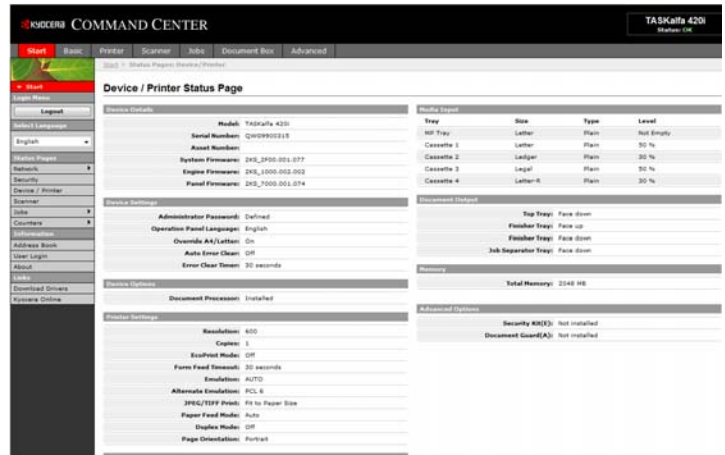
KYOCERA COMMAND CENTER

TASKalfa 420i
Status: OK

Start Basic Printer Scanner Jobs Document Box Advanced

Start > Status Pages: Device / Printer

Start
Login Menu
Logout
Select Language
English
Status Pages
Network
Security
Device / Printer
Scanner
Jobs
Counters
Information
Address Book
User Login
About
Links
Download Drivers
Kyocera Online

Device / Printer Status Page

Device Details

Model: TASKalfa 420i
Serial Number: QWG9900315
Asset Number:
System Firmware: 2KS_2F00.001.077
Engine Firmware: 2KS_1000.002.002
Panel Firmware: 2KS_7000.001.074

Device Settings

Administrator Password: Defined
Operation Panel Language: English
Override A4/Letter: On
Auto Error Clear: Off
Error Clear Timer: 30 seconds

Device Options

Document Processor: Installed

Printer Settings

Resolution: 600
Copies: 1
EcoPrint Mode: Off
Form Feed Timeout: 30 seconds
Emulation: AUTO
Alternate Emulation: PCL 6
JPEG/TIFF Print: Fit to Paper Size
Paper Feed Mode: Auto
Duplex Mode: Off
Page Orientation: Portrait

Media Input

| Tray | Size | Type | Level |
|---|---|---|---|
| MP Tray | Letter | Plain | Not Empty |
| Cassette 1 | Letter | Plain | 50 % |
| Cassette 2 | Ledger | Plain | 30 % |
| Cassette 3 | Legal | Plain | 50 % |
| Cassette 4 | Letter-R | Plain | 30 % |

Document Output

Top Tray: Face down
Finisher Tray: Face up
Finisher Tray: Face down
Job Separator Tray: Face down

Memory

Total Memory: 2048 MB

Advanced Options

Security Kit(E): Not installed
Document Guard(A): Not installed